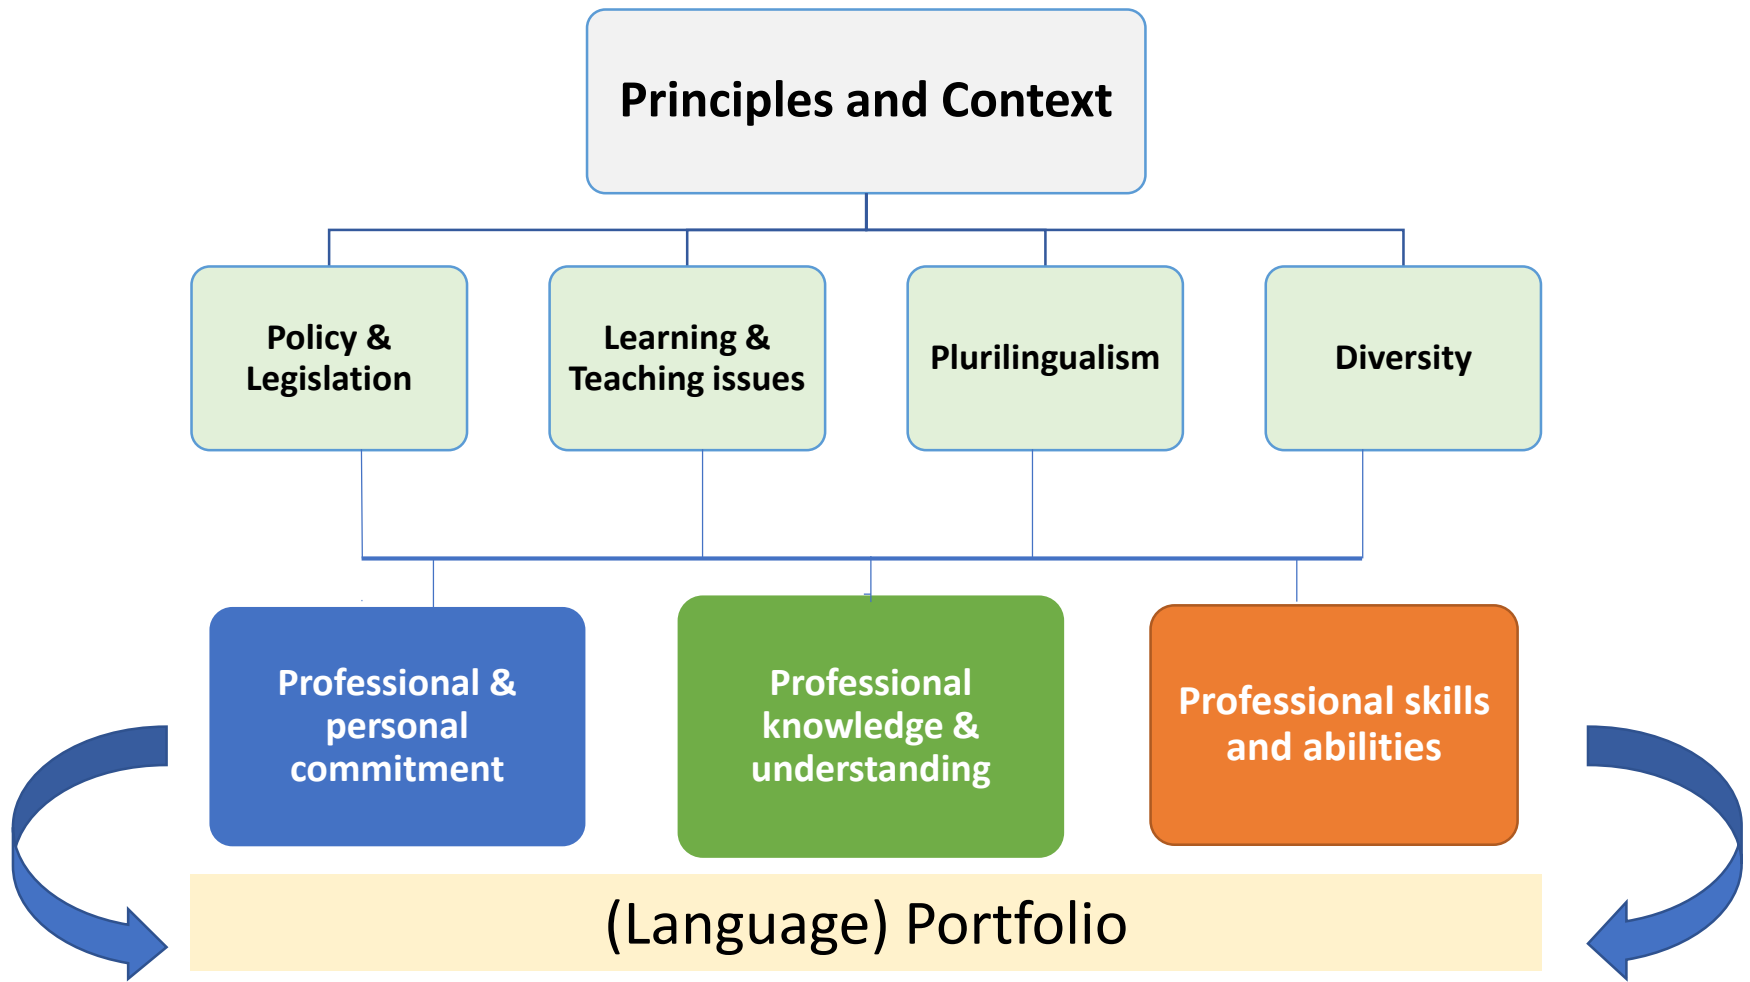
Principles and Context

Policy & Legislation

Learning & Teaching issues

Plurilingualism

Diversity

Professional & personal commitment

Professional knowledge & understanding

Professional skills and abilities

(Language) Portfolio